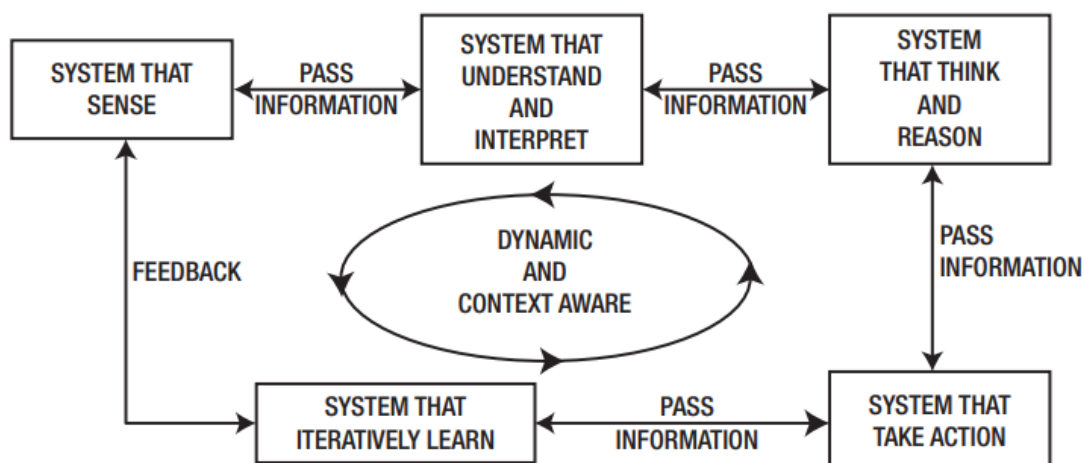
SYSTEM THAT SENSE

PASS INFORMATION

SYSTEM THAT UNDERSTAND AND INTERPRET

PASS INFORMATION

SYSTEM THAT THINK AND REASON

FEEDBACK

DYNAMIC AND CONTEXT AWARE

PASS INFORMATION

SYSTEM THAT ITERATIVELY LEARN

PASS INFORMATION

SYSTEM THAT TAKE ACTION